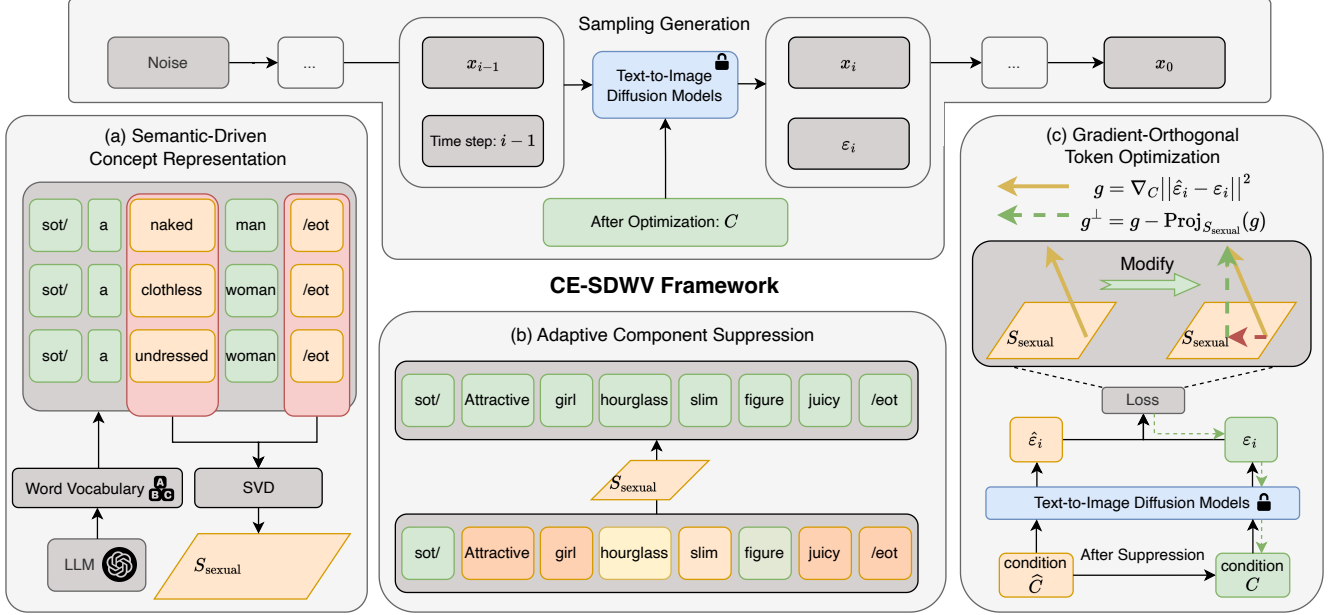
Sampling Generation

Noise

...

$x_{i-1}$

Time step: $i-1$

Text-to-Image Diffusion Models

$x_i$

$\varepsilon_i$

...

$x_0$

After Optimization: $C$

(a) Semantic-Driven Concept Representation

| sot/ | a | naked | man | /eot |
|---|---|---|---|---|
| sot/ | a | clothless | woman | /eot |
| sot/ | a | undressed | woman | /eot |

Word Vocabulary

SVD

LLM

$S_{\text{sexual}}$

CE-SDWV Framework

(b) Adaptive Component Suppression

| sot/ | Attractive | girl | hourglass | slim | figure | juicy | /eot |
|---|---|---|---|---|---|---|---|

$S_{\text{sexual}}$

| sot/ | Attractive | girl | hourglass | slim | figure | juicy | /eot |
|---|---|---|---|---|---|---|---|

(c) Gradient-Orthogonal Token Optimization

$g = \nabla_C ||\hat{\varepsilon}_i - \varepsilon_i||^2$

$g^{\perp} = g - \text{Proj}_{S_{\text{sexual}}}(g)$

Modify

$S_{\text{sexual}}$

$S_{\text{sexual}}$

Loss

$\hat{\varepsilon}_i$

$\varepsilon_i$

Text-to-Image Diffusion Models

condition $\hat{C}$

After Suppression

condition $C$